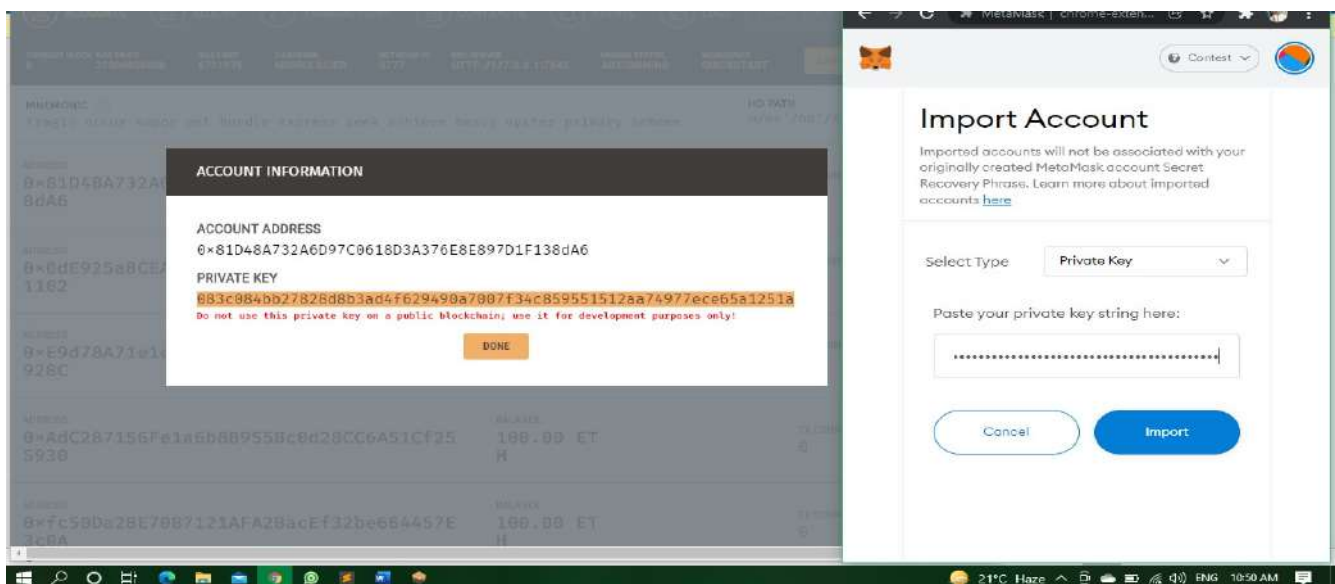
MNEMONIC
tragic ocean rumor ... hurdle ... primary ...

HD PATH

0x81D48A732A
8dA6

0x0dE925a8CE
1102

0xE9d78A71e1
928C

0xAdC287156Fe1a6b889558c0d28CC6A51Cf25
5930

100.00 ETH

0xfc580a28E7087121AFA28acEf32be664457E
3c8A

100.00 ETH

ACCOUNT INFORMATION

ACCOUNT ADDRESS
0x81D48A732A6D97C0618D3A376E8E897D1F138dA6

PRIVATE KEY
083c084bb27828d8b3ad4f629490a7807f34c859551512aa74977ece65a1251a
Do not use this private key on a public blockchain; use it for development purposes only!

DONE

MetaMask | chrome-exten...

Contest

Import Account

Imported accounts will not be associated with your originally created MetaMask account Secret Recovery Phrase. Learn more about imported accounts here

Select Type
Private Key

Paste your private key string here:

••••••••••••••••••••••••••••••••••••••••

Cancel
Import

21°C Haze ENG 10:50 AM